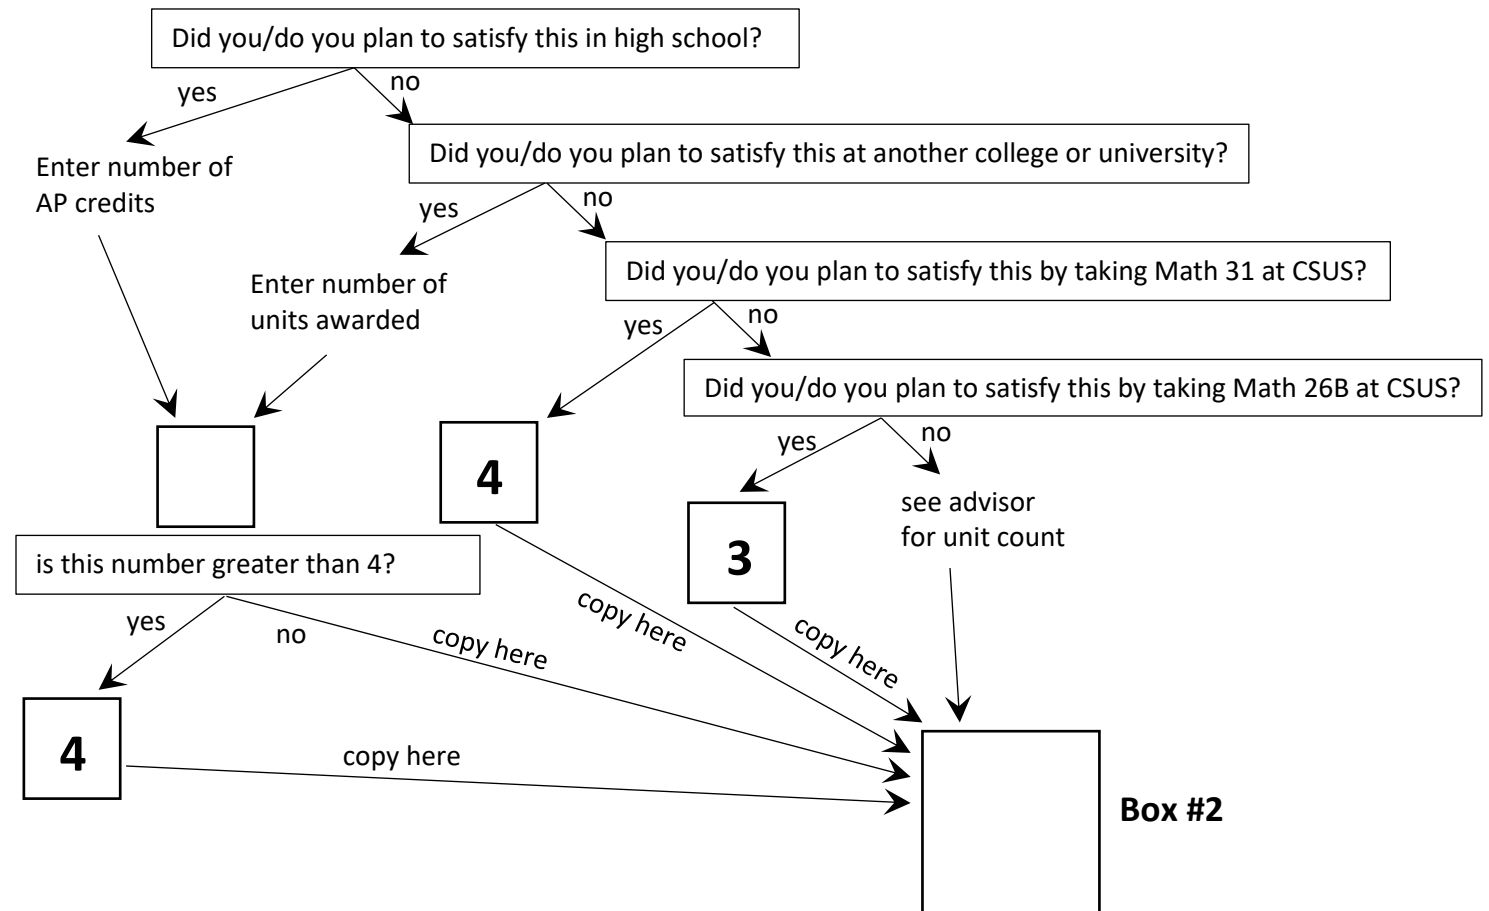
Did you/do you plan to satisfy this in high school?

yes

no

Enter number of AP credits

Did you/do you plan to satisfy this at another college or university?

yes

no

Enter number of units awarded

Did you/do you plan to satisfy this by taking Math 31 at CSUS?

yes

no

Did you/do you plan to satisfy this by taking Math 26B at CSUS?

4

yes

no

see advisor for unit count

3

is this number greater than 4?

yes

no

copy here

copy here

copy here

4

copy here

Box #2